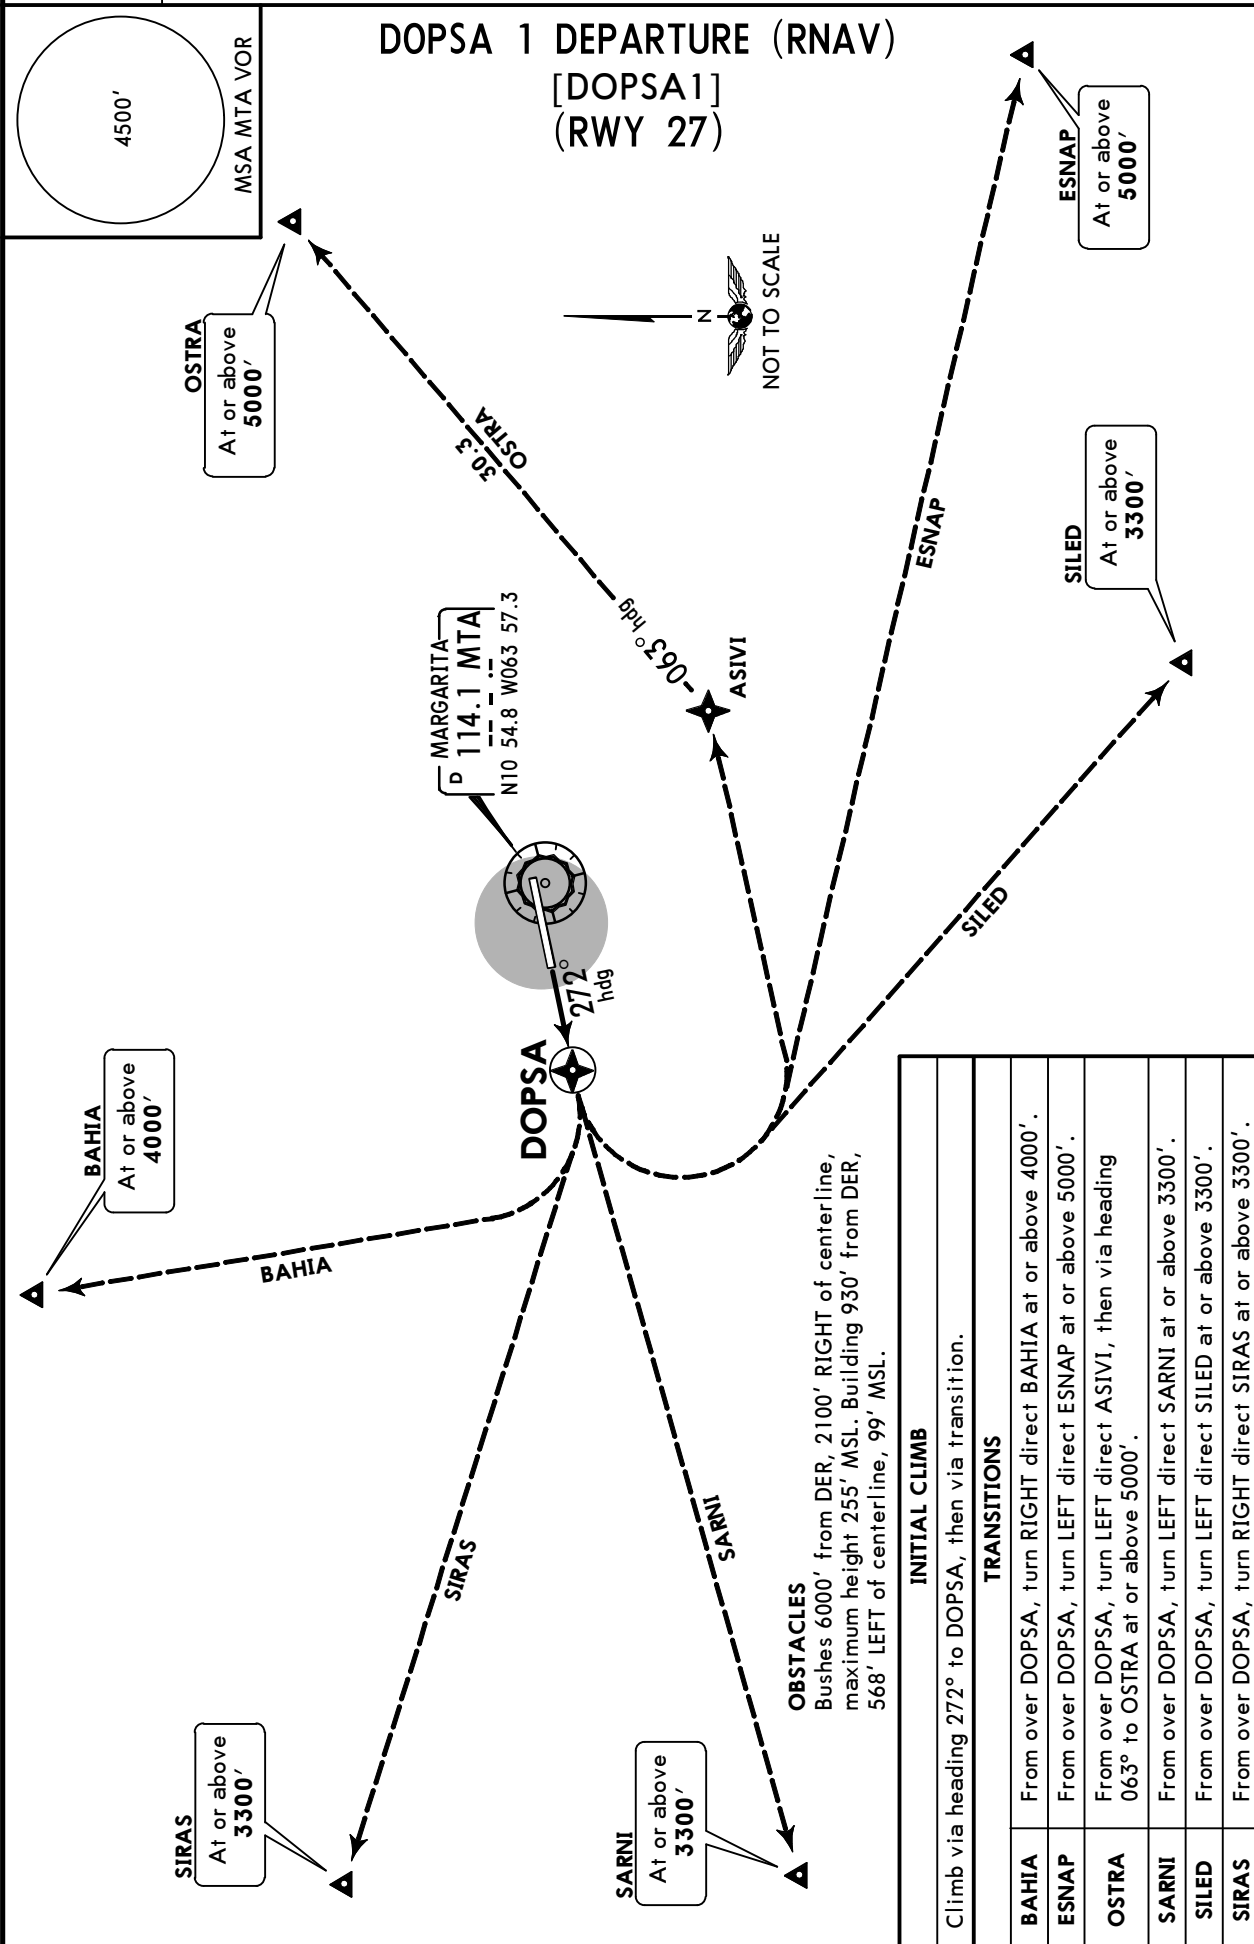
DOPSA 1 DEPARTURE (RNAV)
[DOPSA1]
(RWY 27)

4500'
MSA MTA VOR

NOT TO SCALE

N

OSTRA
At or above
5000'

ESNAP
At or above
5000'

SILED
At or above
3300'

BAHIA
At or above
4000'

SIRAS
At or above
3300'

SARNI
At or above
3300'

OSTRA
30.3

063° hdg

ASIVI

ESNAP

SILED

BAHIA

SIRAS

SARNI

D MARGARITA
114.1 MTA
N10 54.8 W063 57.3

272° hdg

DOPSA

OBSTACLES
Bushes 6000' from DER, 2100' RIGHT of centerline, maximum height 255' MSL. Building 930' from DER, 568' LEFT of centerline, 99' MSL.

| INITIAL CLIMB | |
|---|---|
| Climb via heading 272° to DOPSA, then via transition. | |
| TRANSITIONS | |
| BAHIA | From over DOPSA, turn RIGHT direct BAHIA at or above 4000'. |
| ESNAP | From over DOPSA, turn LEFT direct ESNAP at or above 5000'. |
| OSTRA | From over DOPSA, turn LEFT direct ASIVI, then via heading 063° to OSTRA at or above 5000'. |
| SARNI | From over DOPSA, turn LEFT direct SARNI at or above 3300'. |
| SILED | From over DOPSA, turn LEFT direct SILED at or above 3300'. |
| SIRAS | From over DOPSA, turn RIGHT direct SIRAS at or above 3300'. |